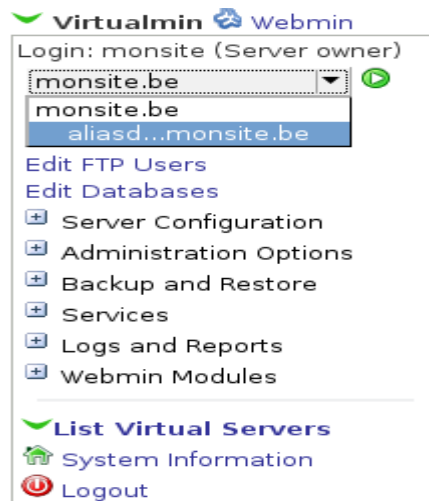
Virtualmin Webmin
Login: monsite (Server owner)
monsite.be
monsite.be
aliasd...monsite.be
Edit FTP Users
Edit Databases
Server Configuration
Administration Options
Backup and Restore
Services
Logs and Reports
Webmin Modules
List Virtual Servers
System Information
Logout